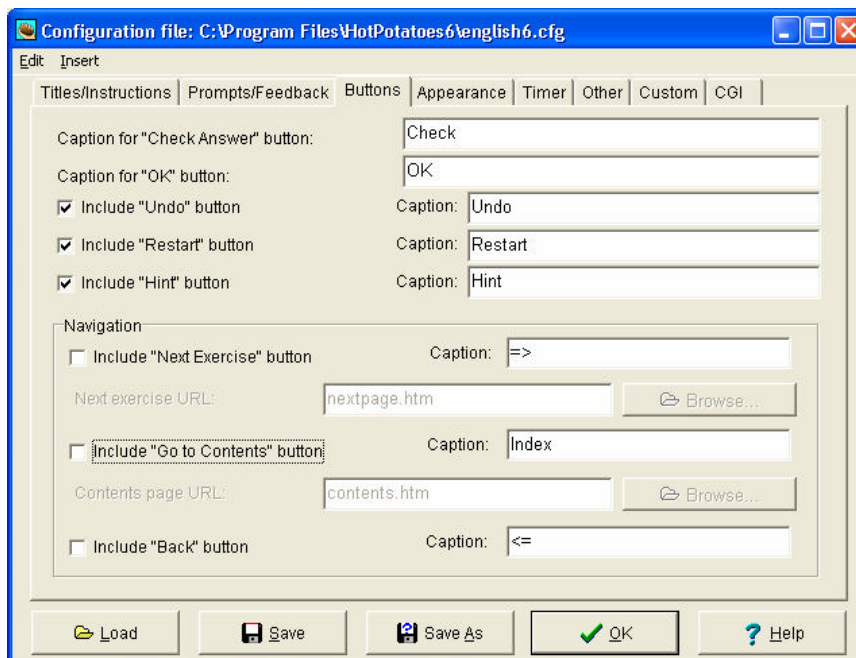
Configuration file: C:\Program Files\HotPotatoes6\english6.cfg

Edit Insert

Titles/Instructions | Prompts/Feedback | Buttons | Appearance | Timer | Other | Custom | CGI

Caption for "Check Answer" button: Check

Caption for "OK" button: OK

Include "Undo" button Caption: Undo

Include "Restart" button Caption: Restart

Include "Hint" button Caption: Hint

Navigation

Include "Next Exercise" button Caption: =>

Next exercise URL: nextpage.htm Browse...

Include "Go to Contents" button Caption: Index

Contents page URL: contents.htm Browse...

Include "Back" button Caption: <=

Load Save Save As OK Help